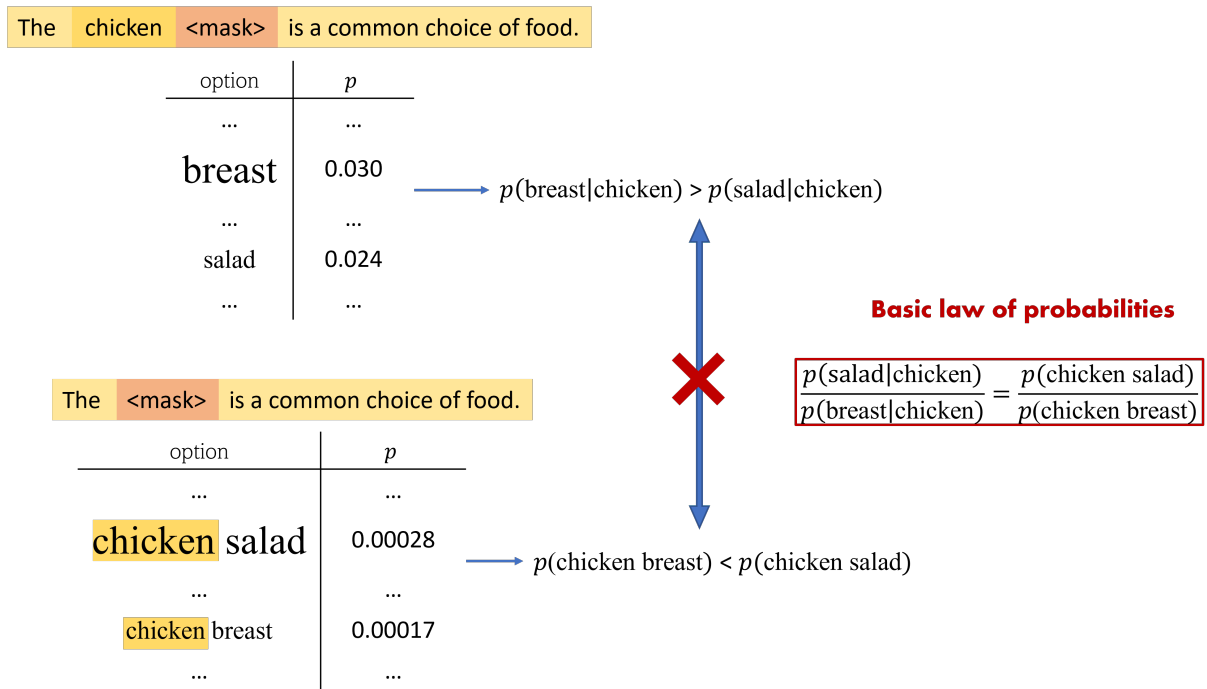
The chicken <mask> is a common choice of food.

| option | $p$ |
|---|---|
| ... | ... |
| breast | 0.030 |
| ... | ... |
| salad | 0.024 |
| ... | ... |

$p(\text{breast}|\text{chicken}) > p(\text{salad}|\text{chicken})$

Basic law of probabilities

$\frac{p(\text{salad}|\text{chicken})}{p(\text{breast}|\text{chicken})} = \frac{p(\text{chicken salad})}{p(\text{chicken breast})}$

The <mask> is a common choice of food.

| option | $p$ |
|---|---|
| ... | ... |
| chicken salad | 0.00028 |
| ... | ... |
| chicken breast | 0.00017 |
| ... | ... |

$p(\text{chicken breast}) < p(\text{chicken salad})$